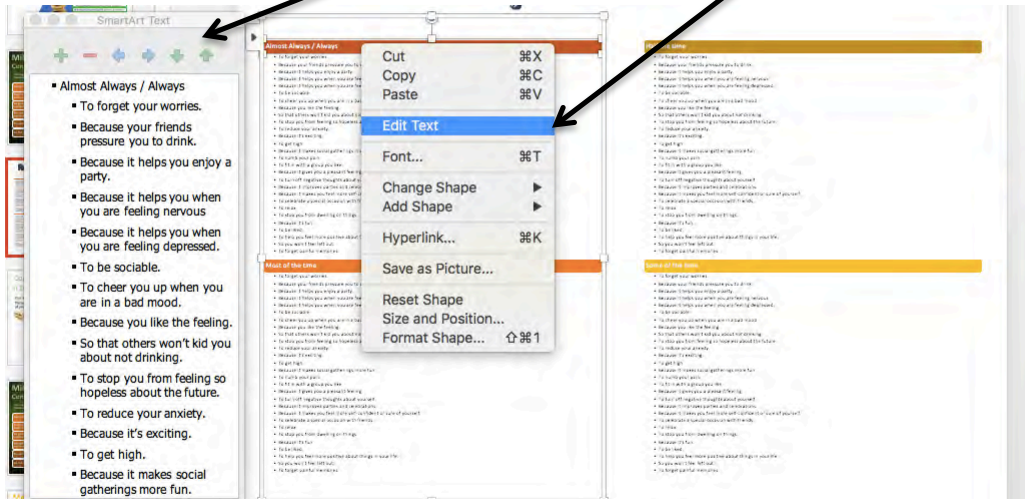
SmartArt Text

+ − ← → ↓ ↑

- Almost Always / Always
  - To forget your worries.
  - Because your friends pressure you to drink.
  - Because it helps you enjoy a party.
  - Because it helps you when you are feeling nervous
  - Because it helps you when you are feeling depressed.
  - To be sociable.
  - To cheer you up when you are in a bad mood.
  - Because you like the feeling.
  - So that others won't kid you about not drinking.
  - To stop you from feeling so hopeless about the future.
  - To reduce your anxiety.
  - Because it's exciting.
  - To get high.
  - Because it makes social gatherings more fun.

Almost Always / Always

Most of the time

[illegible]

Some of the time

Cut ⌘X
Copy ⌘C
Paste ⌘V
Edit Text
Font... ⌘T
Change Shape ▶
Add Shape ▶
Hyperlink... ⌘K
Save as Picture...
Reset Shape
Size and Position...
Format Shape... ⇧⌘1